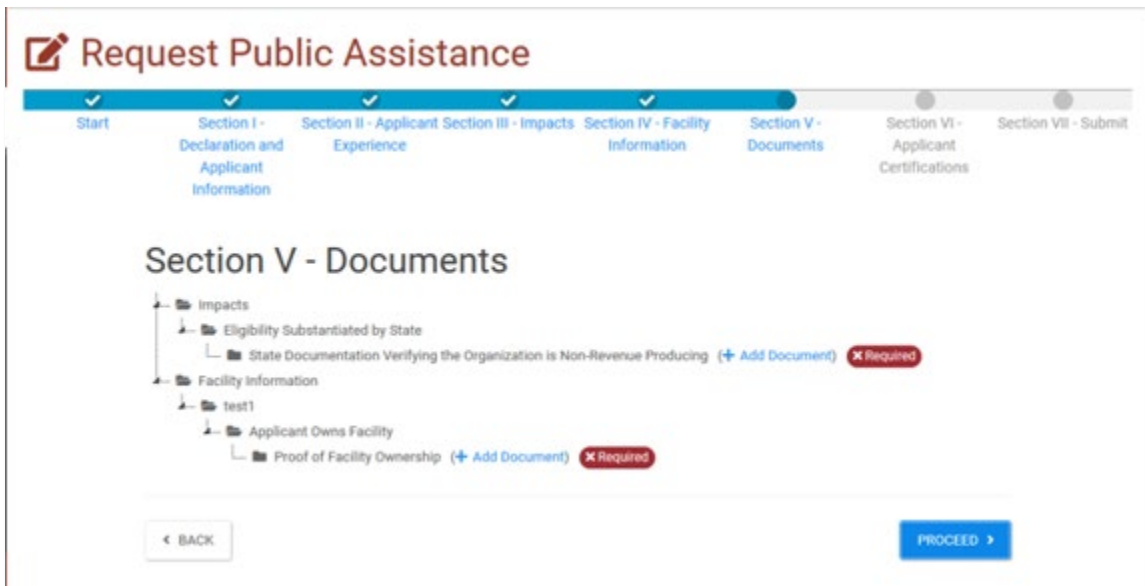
Request Public Assistance

Start

Section I - Declaration and Applicant Information

Section II - Applicant Experience

Section III - Impacts

Section IV - Facility Information

Section V - Documents

Section VI - Applicant Certifications

Section VII - Submit

Section V - Documents

Impacts

Eligibility Substantiated by State

State Documentation Verifying the Organization is Non-Revenue Producing (+ Add Document) ✖Required

Facility Information

test1

Applicant Owns Facility

Proof of Facility Ownership (+ Add Document) ✖Required

‹ BACK

PROCEED ›